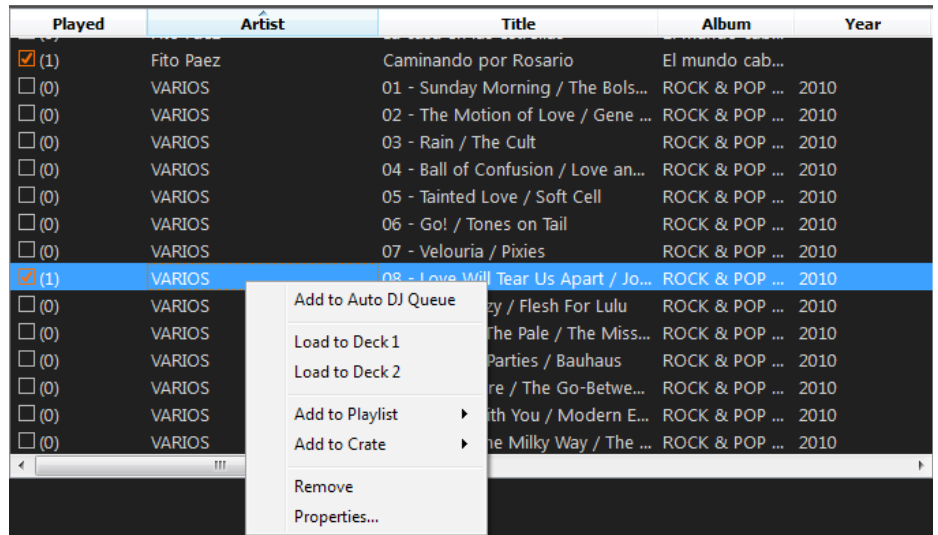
| Played | Artist | Title | Album | Year |
|---|---|---|---|---|
| (1) | Fito Paez | Caminando por Rosario | El mundo cab... | |
| (0) | VARIOS | 01 - Sunday Morning / The Bols... | ROCK & POP ... | 2010 |
| (0) | VARIOS | 02 - The Motion of Love / Gene ... | ROCK & POP ... | 2010 |
| (0) | VARIOS | 03 - Rain / The Cult | ROCK & POP ... | 2010 |
| (0) | VARIOS | 04 - Ball of Confusion / Love an... | ROCK & POP ... | 2010 |
| (0) | VARIOS | 05 - Tainted Love / Soft Cell | ROCK & POP ... | 2010 |
| (0) | VARIOS | 06 - Go! / Tones on Tail | ROCK & POP ... | 2010 |
| (0) | VARIOS | 07 - Velouria / Pixies | ROCK & POP ... | 2010 |
| (1) | VARIOS | 08 - Love Will Tear Us Apart / Jo... | ROCK & POP ... | 2010 |
| (0) | VARIOS | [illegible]zy / Flesh For Lulu | ROCK & POP ... | 2010 |
| (0) | VARIOS | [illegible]The Pale / The Miss... | ROCK & POP ... | 2010 |
| (0) | VARIOS | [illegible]Parties / Bauhaus | ROCK & POP ... | 2010 |
| (0) | VARIOS | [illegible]re / The Go-Betwe... | ROCK & POP ... | 2010 |
| (0) | VARIOS | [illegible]ith You / Modern E... | ROCK & POP ... | 2010 |
| (0) | VARIOS | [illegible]he Milky Way / The ... | ROCK & POP ... | 2010 |

Add to Auto DJ Queue
Load to Deck 1
Load to Deck 2
Add to Playlist
Add to Crate
Remove
Properties...